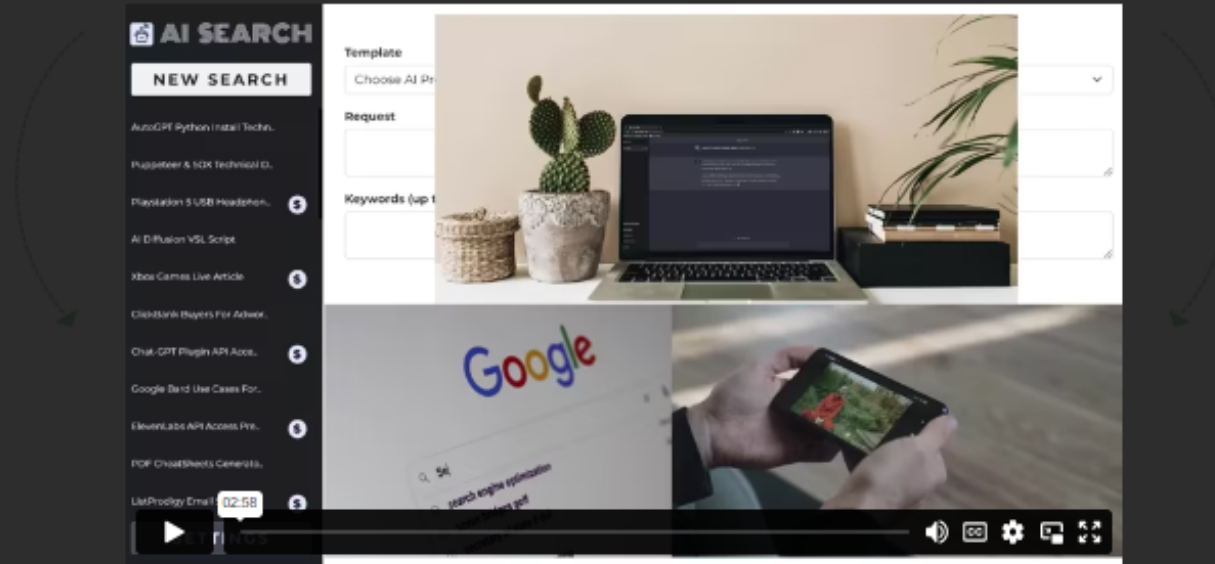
AI SEARCH

NEW SEARCH

AutoGPT Python Install Techn..

Puppeteer & 10X Technical D..

Playstation 5 USB Headphon..

AI Diffusion VSL Script

Xbox Games Live Article

ClickBank Buyers For Adver..

Chat-GPT Plugin API Acce..

Google Bard Use Cases For..

ElevenLabs API Access Pre..

PDF CheatSheets Generato..

ListProdigy Email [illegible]

02:58

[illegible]TTINGS

Template

Choose AI Pr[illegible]

Request

Keywords (up t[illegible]

Google

search engine optimization

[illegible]